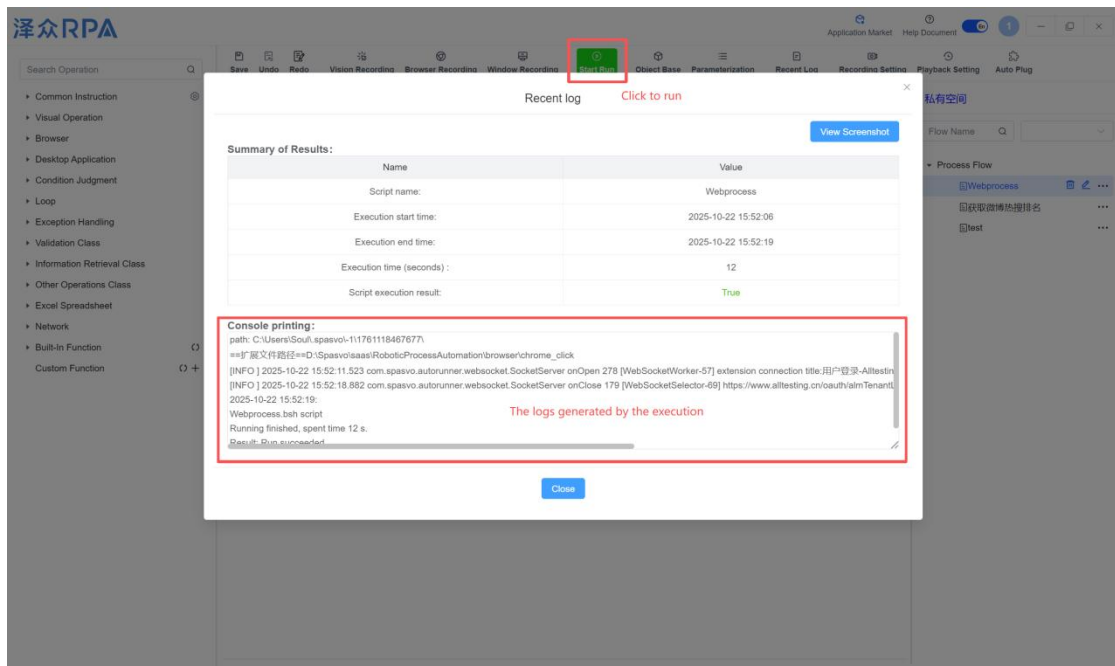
泽众RPA

Application Market Help Document

Search Operation

Save Undo Redo Vision Recording Browser Recording Window Recording Start Run Object Base Parameterization Recent Log Recording Setting Playback Setting Auto Plug

Click to run

▸ Common Instruction
▸ Visual Operation
▸ Browser
▸ Desktop Application
▸ Condition Judgment
▸ Loop
▸ Exception Handling
▸ Validation Class
▸ Information Retrieval Class
▸ Other Operations Class
▸ Excel Spreadsheet
▸ Network
▸ Built-In Function
Custom Function

私有空间

Flow Name

▾ Process Flow
Webprocess
获取微博热搜排名
test

Recent log

View Screenshot

Summary of Results:

| Name | Value |
|---|---|
| Script name: | Webprocess |
| Execution start time: | 2025-10-22 15:52:06 |
| Execution end time: | 2025-10-22 15:52:19 |
| Execution time (seconds) : | 12 |
| Script execution result: | True |

Console printing:
path: C:\Users\Soul\.spasvo\-1\1761118467677\
==扩展文件路径==D:\Spasvo\saas\RoboticProcessAutomation\browser\chrome_click
[INFO ] 2025-10-22 15:52:11.523 com.spasvo.autorunner.websocket.SocketServer onOpen 278 [WebSocketWorker-57] extension connection title:用户登录-Alltestin
[INFO ] 2025-10-22 15:52:18.882 com.spasvo.autorunner.websocket.SocketServer onClose 179 [WebSocketSelector-69] https://www.alltesting.cn/oauth/almTenantL
2025-10-22 15:52:19:
Webprocess.bsh script
Running finished, spent time 12 s.
Result: Run succeeded

The logs generated by the execution

Close